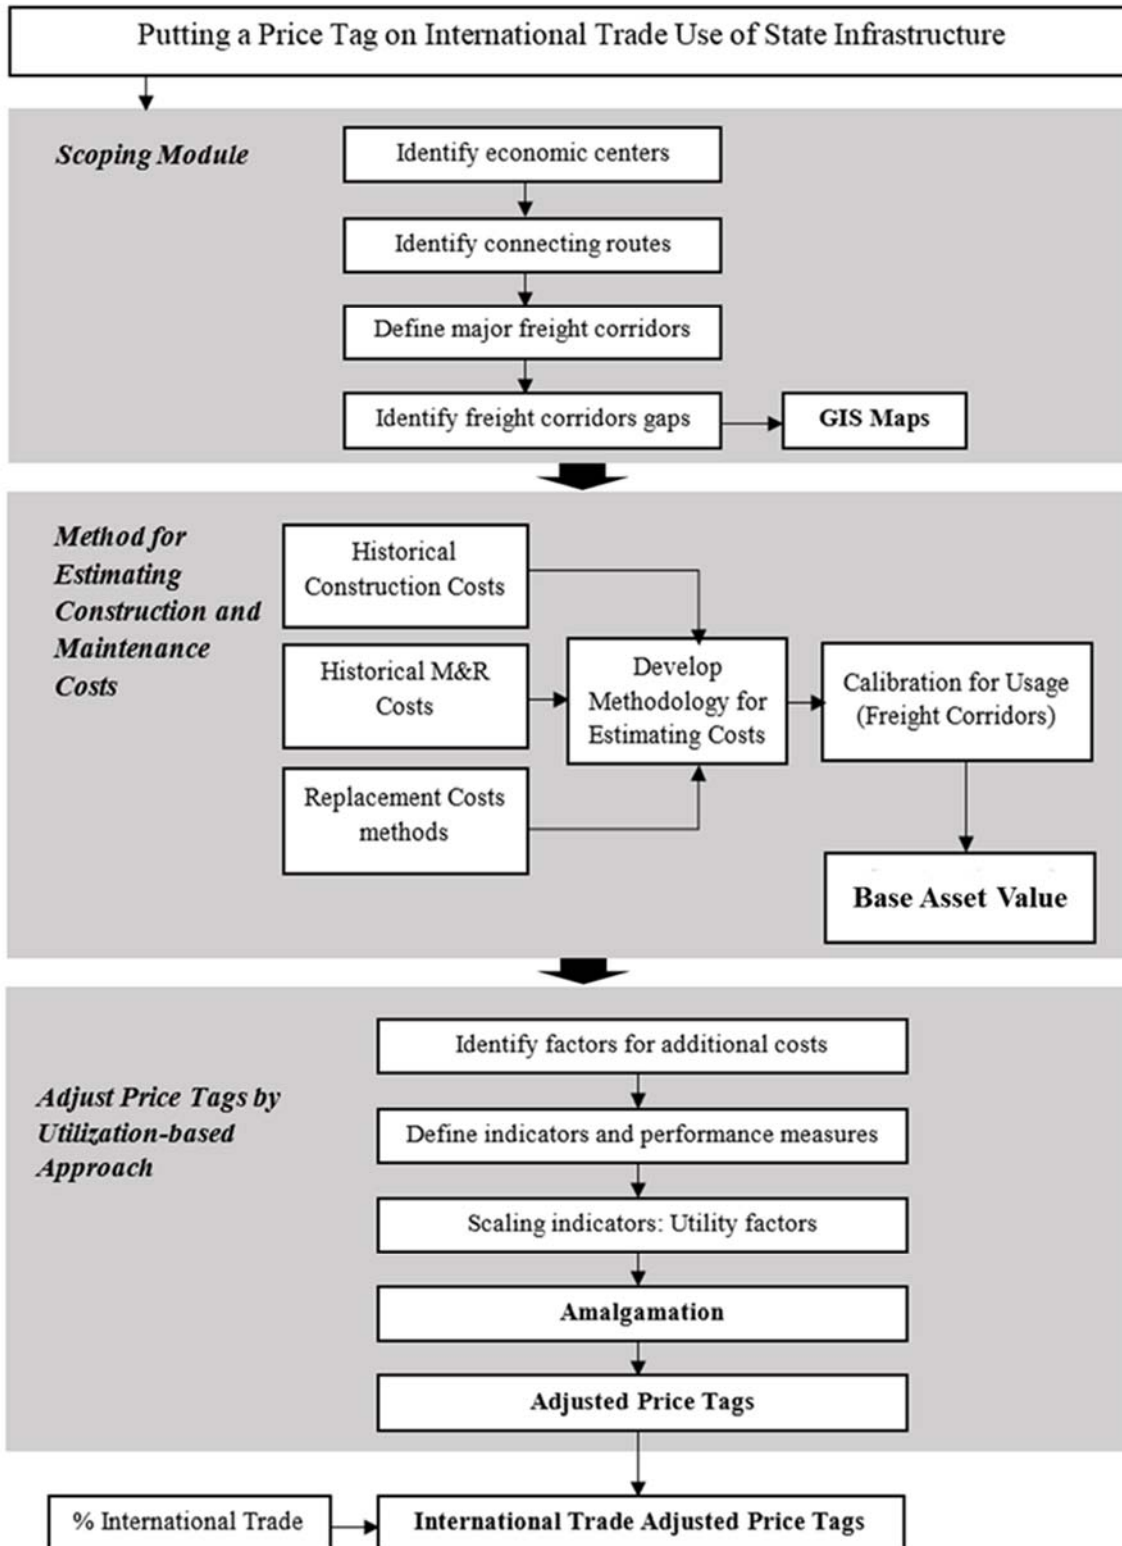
Putting a Price Tag on International Trade Use of State Infrastructure

Scoping Module

Identify economic centers

Identify connecting routes

Define major freight corridors

Identify freight corridors gaps

GIS Maps

Method for Estimating Construction and Maintenance Costs

Historical Construction Costs

Historical M&R Costs

Replacement Costs methods

Develop Methodology for Estimating Costs

Calibration for Usage (Freight Corridors)

Base Asset Value

Adjust Price Tags by Utilization-based Approach

Identify factors for additional costs

Define indicators and performance measures

Scaling indicators: Utility factors

Amalgamation

Adjusted Price Tags

% International Trade

International Trade Adjusted Price Tags